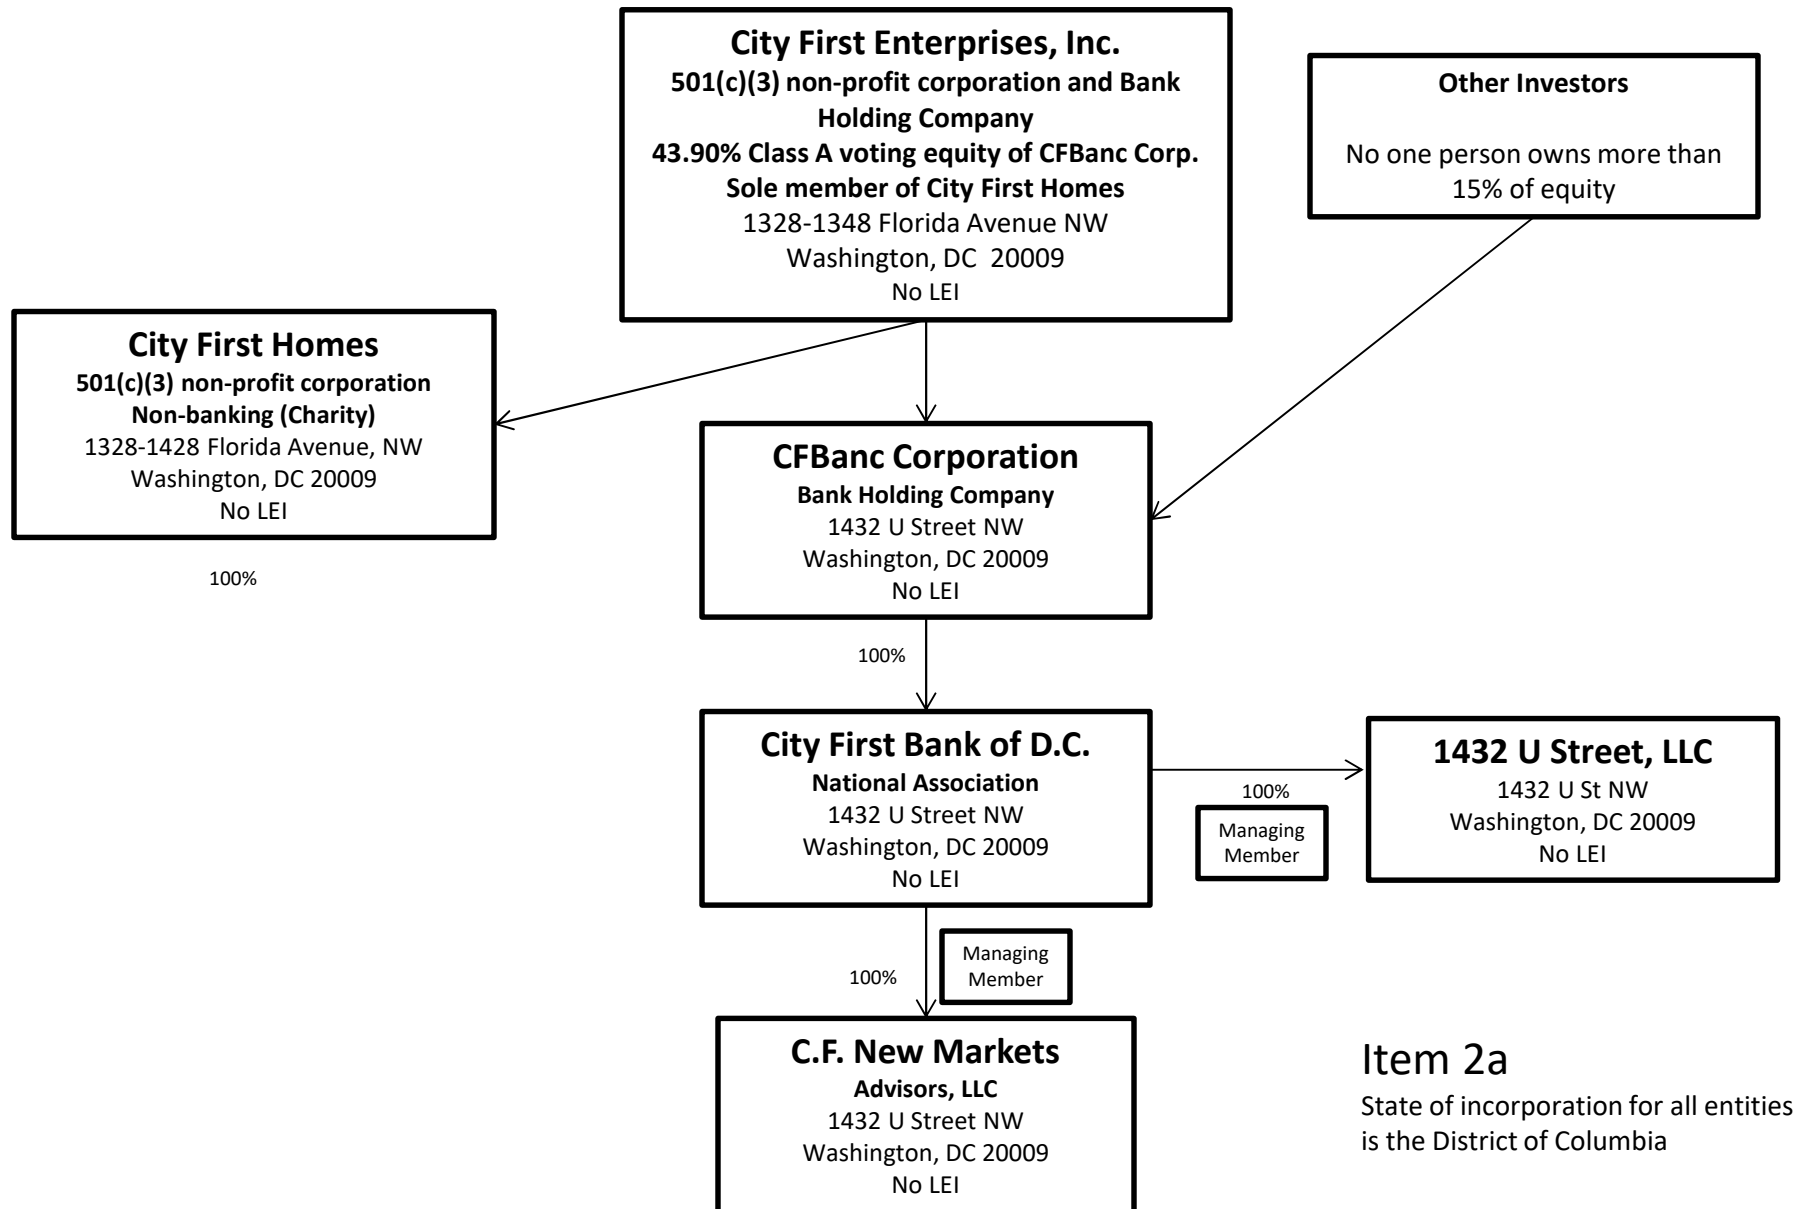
City First Enterprises, Inc.
501(c)(3) non-profit corporation and Bank Holding Company
43.90% Class A voting equity of CFBanc Corp.
Sole member of City First Homes
1328-1348 Florida Avenue NW
Washington, DC 20009
No LEI

Other Investors

No one person owns more than 15% of equity

City First Homes
501(c)(3) non-profit corporation
Non-banking (Charity)
1328-1428 Florida Avenue, NW
Washington, DC 20009
No LEI

100%

CFBanc Corporation
Bank Holding Company
1432 U Street NW
Washington, DC 20009
No LEI

100%

City First Bank of D.C.
National Association
1432 U Street NW
Washington, DC 20009
No LEI

100%

Managing Member

1432 U Street, LLC
1432 U St NW
Washington, DC 20009
No LEI

100%

Managing Member

C.F. New Markets
Advisors, LLC
1432 U Street NW
Washington, DC 20009
No LEI

Item 2a
State of incorporation for all entities is the District of Columbia